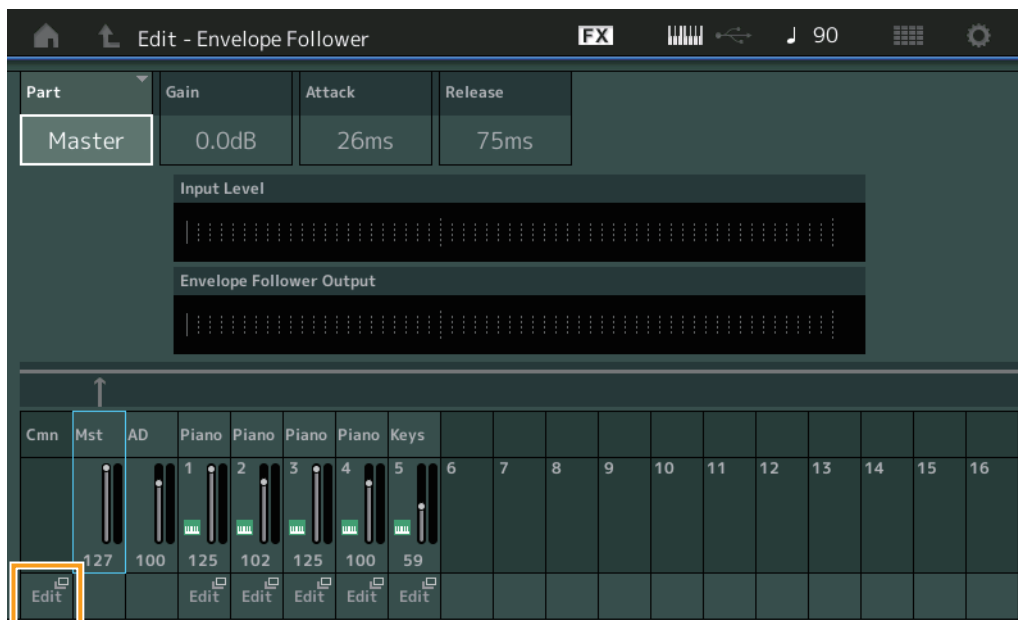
Edit - Envelope Follower

FX

♩ 90

Part
Master

Gain
0.0dB

Attack
26ms

Release
75ms

Input Level

Envelope Follower Output

Cmn
Mst
AD
Piano
Piano
Piano
Piano
Keys

1
2
3
4
5
6
7
8
9
10
11
12
13
14
15
16

127
100
125
102
125
100
59

Edit
Edit
Edit
Edit
Edit
Edit